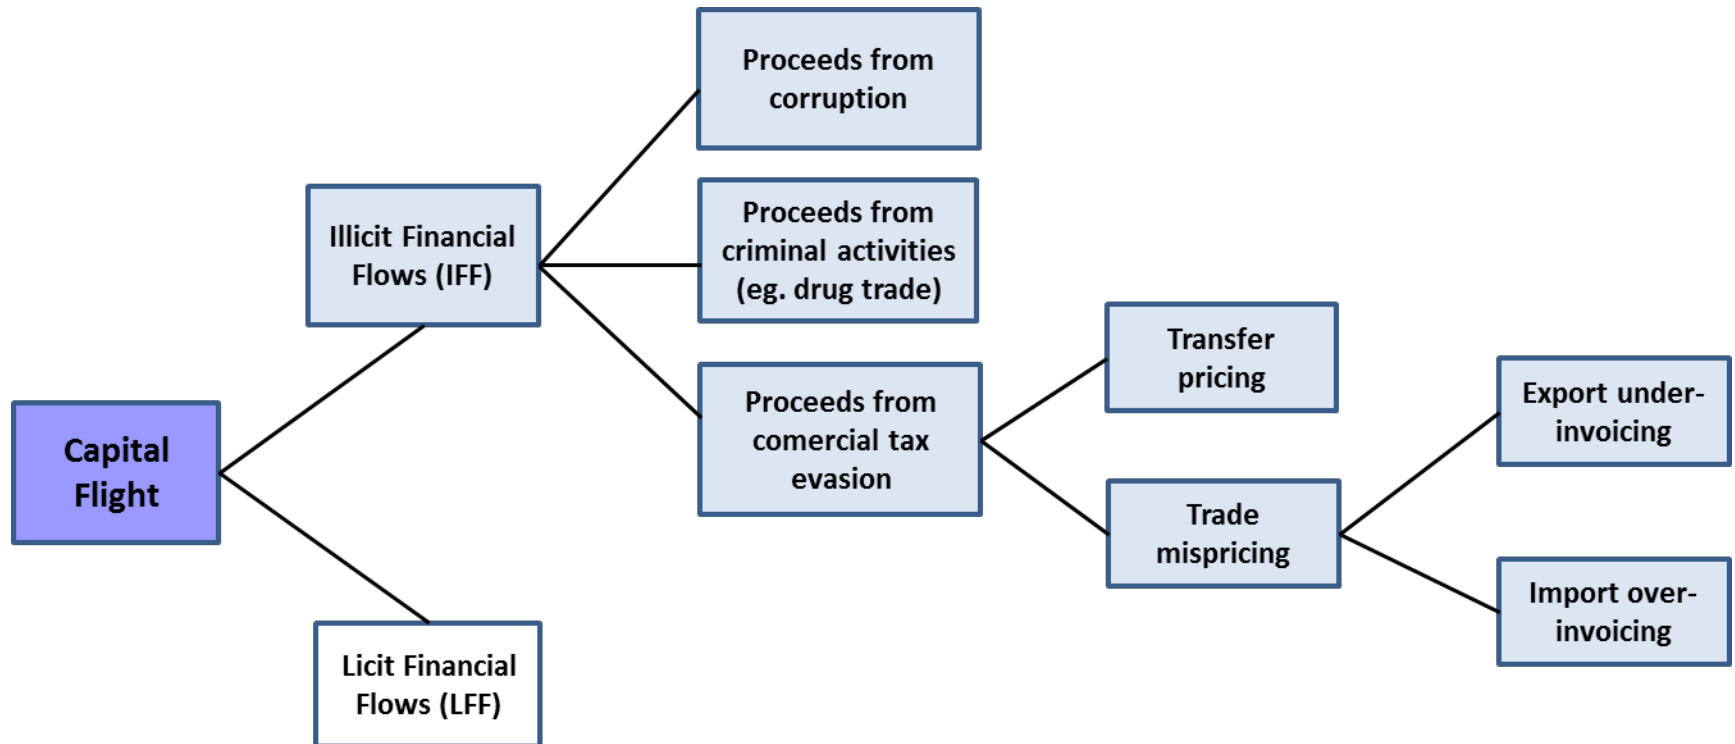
Capital Flight

Illicit Financial Flows (IFF)

Licit Financial Flows (LFF)

Proceeds from corruption

Proceeds from criminal activities (eg. drug trade)

Proceeds from comercial tax evasion

Transfer pricing

Trade mispricing

Export under-invoicing

Import over-invoicing